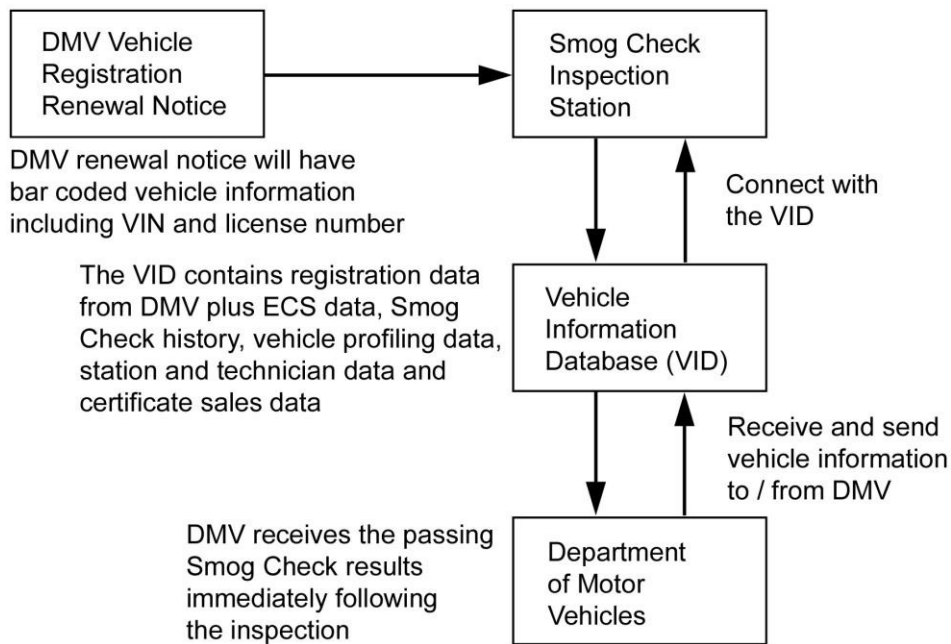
DMV Vehicle Registration Renewal Notice

Smog Check Inspection Station

DMV renewal notice will have bar coded vehicle information including VIN and license number

Connect with the VID

The VID contains registration data from DMV plus ECS data, Smog Check history, vehicle profiling data, station and technician data and certificate sales data

Vehicle Information Database (VID)

Receive and send vehicle information to / from DMV

DMV receives the passing Smog Check results immediately following the inspection

Department of Motor Vehicles